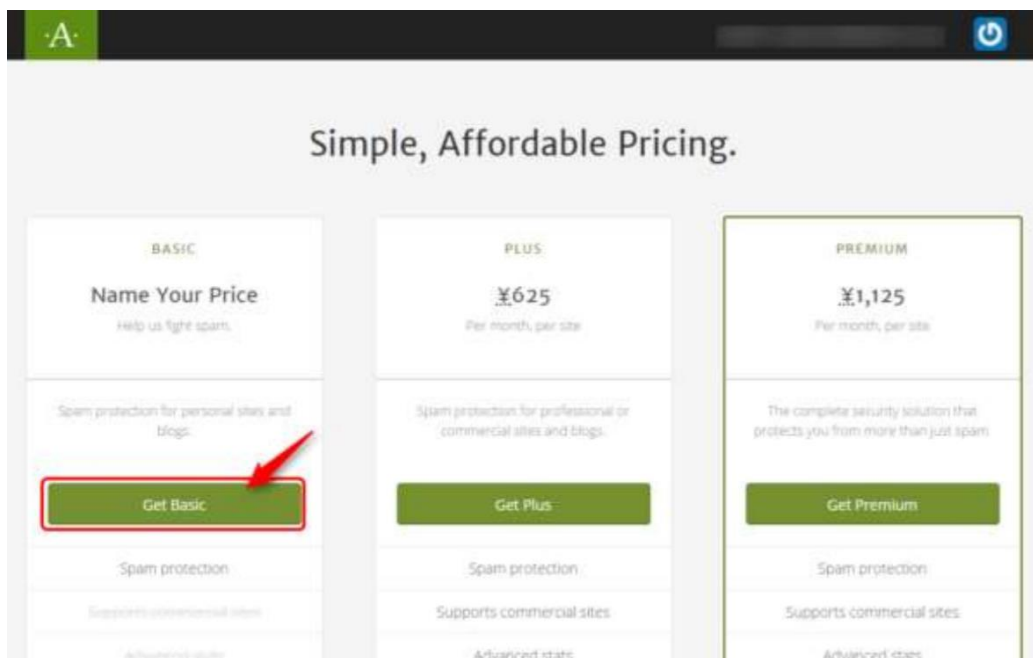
·A·

Simple, Affordable Pricing.

BASIC

Name Your Price

Help us fight spam.

Spam protection for personal sites and blogs.

Get Basic

Spam protection

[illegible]

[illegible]

PLUS

¥625

Per month, per site

Spam protection for professional or commercial sites and blogs.

Get Plus

Spam protection

Supports commercial sites

Advanced stats

PREMIUM

¥1,125

Per month, per site

The complete security solution that protects you from more than just spam.

Get Premium

Spam protection

Supports commercial sites

Advanced stats